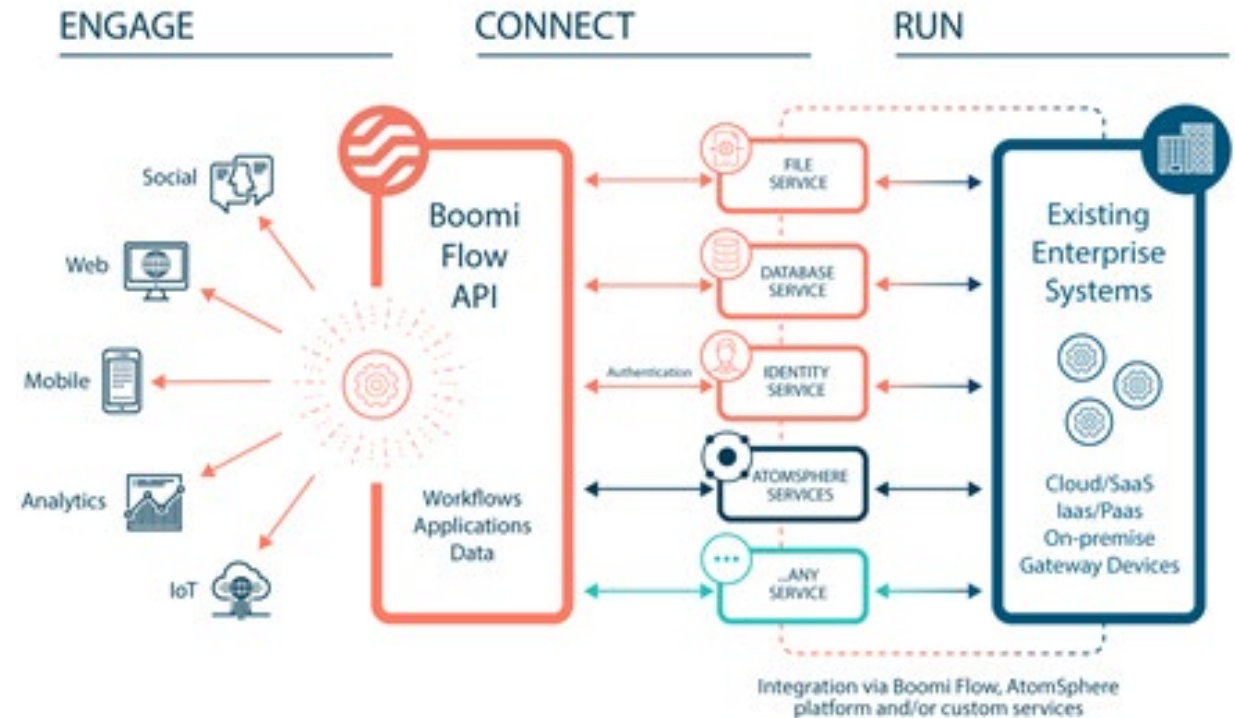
ENGAGE

CONNECT

RUN

Social

Web

Mobile

Analytics

IoT

Boomi Flow API

Workflows
Applications
Data

FILE SERVICE

DATABASE SERVICE

Authentication

IDENTITY SERVICE

ATOMSPHERE SERVICES

...ANY SERVICE

Existing Enterprise Systems

Cloud/SaaS
Iaas/Paas
On-premise
Gateway Devices

Integration via Boomi Flow, AtomSphere platform and/or custom services